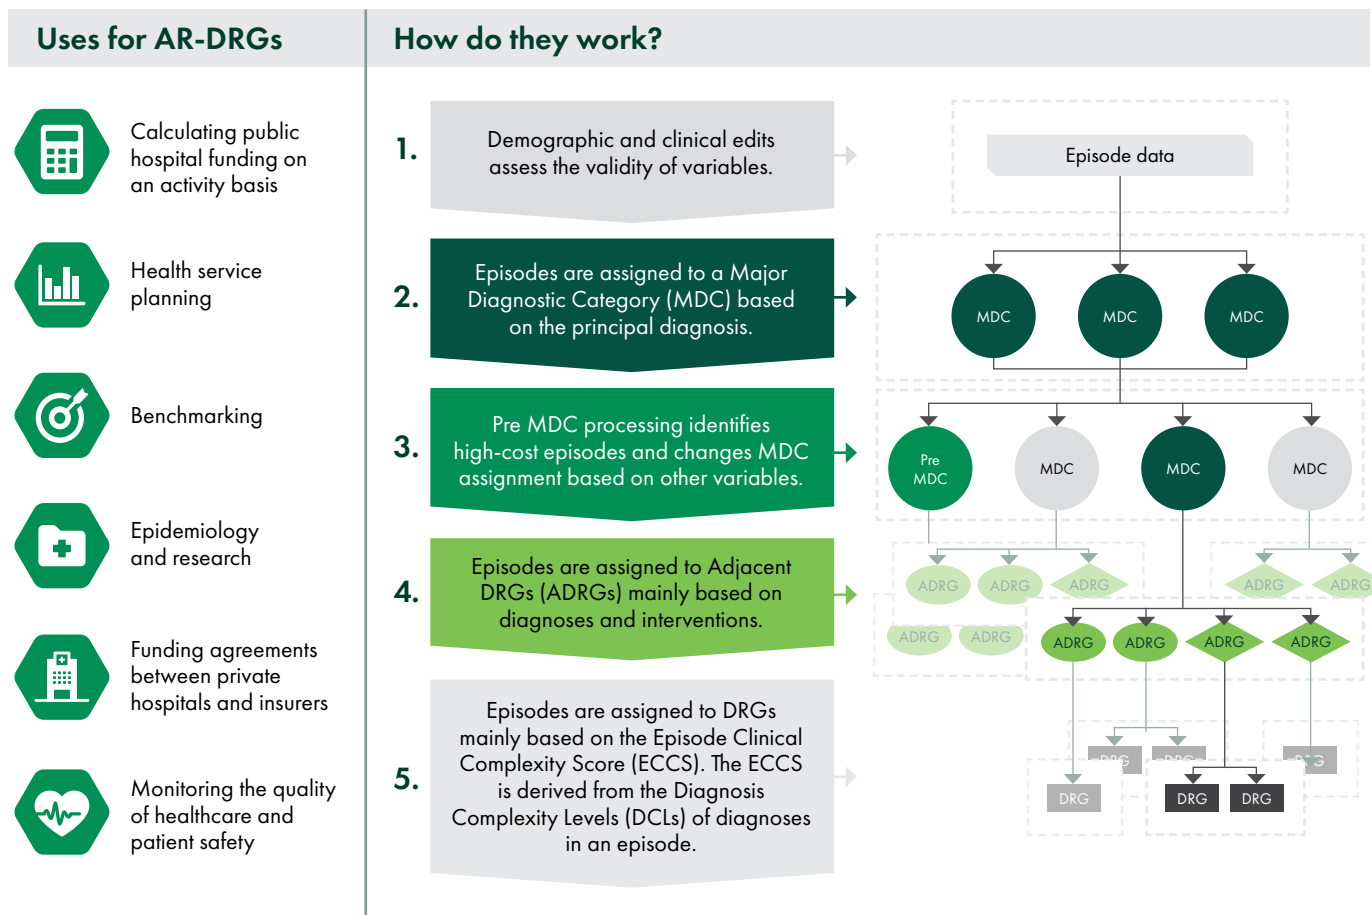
Uses for AR-DRGs

Calculating public hospital funding on an activity basis

Health service planning

Benchmarking

Epidemiology and research

Funding agreements between private hospitals and insurers

Monitoring the quality of healthcare and patient safety

How do they work?

1. Demographic and clinical edits assess the validity of variables.

2. Episodes are assigned to a Major Diagnostic Category (MDC) based on the principal diagnosis.

3. Pre MDC processing identifies high-cost episodes and changes MDC assignment based on other variables.

4. Episodes are assigned to Adjacent DRGs (ADRGs) mainly based on diagnoses and interventions.

5. Episodes are assigned to DRGs mainly based on the Episode Clinical Complexity Score (ECCS). The ECCS is derived from the Diagnosis Complexity Levels (DCLs) of diagnoses in an episode.

Episode data

MDC MDC MDC

Pre MDC MDC MDC MDC

ADRG ADRG ADRG ADRG ADRG

ADRG ADRG ADRG ADRG ADRG ADRG

DRG DRG DRG

DRG DRG DRG